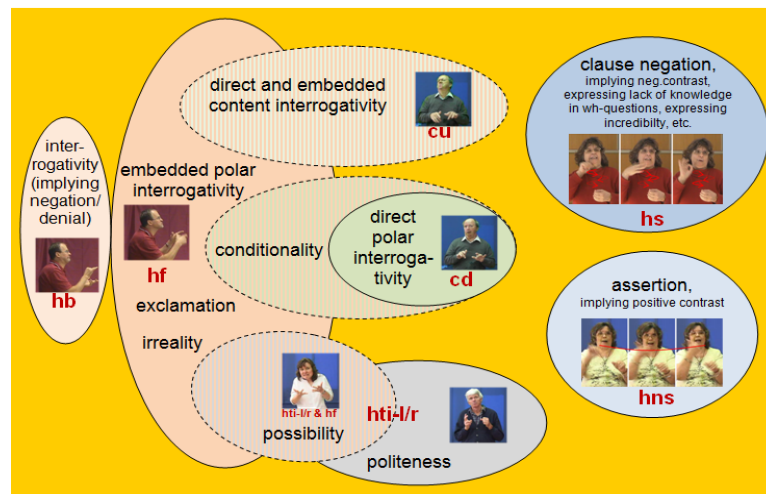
interrogativity (implying negation/ denial)

hb

embedded polar interrogativity

hf

exclamation

irreality

direct and embedded content interrogativity

cu

conditionality

direct polar interroga-tivity

cd

hti-l/r & hf

possibility

hti-l/r

politeness

clause negation, implying neg.contrast, expressing lack of knowledge in wh-questions, expressing incredibilty, etc.

hs

assertion, implying positive contrast

hns